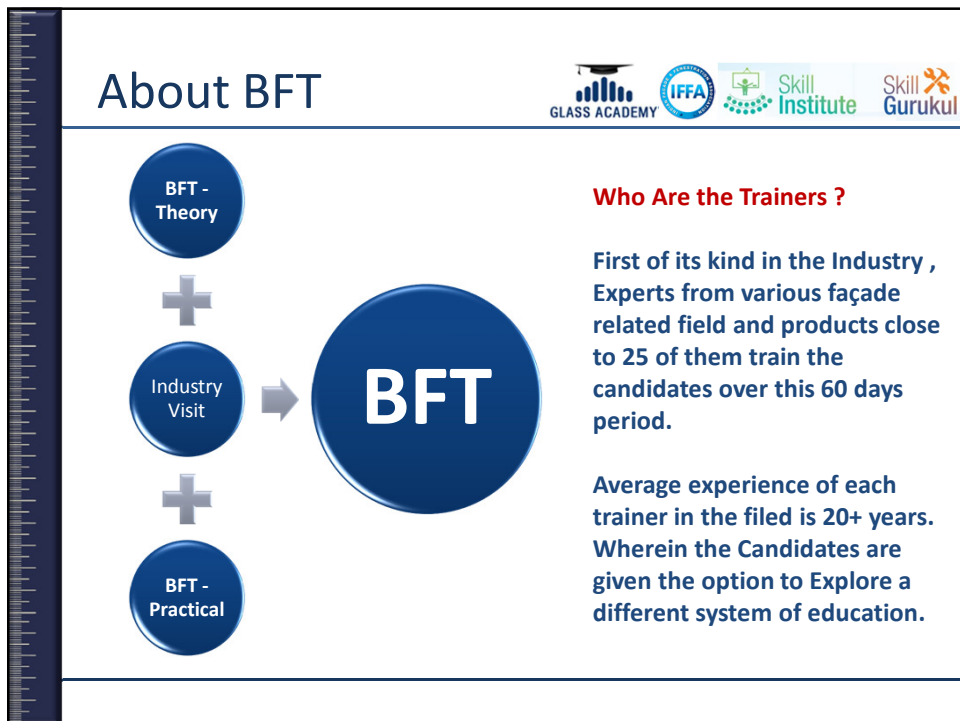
About BFT

GLASS ACADEMY IFFA Skill Institute Skill Gurukul

BFT - Theory

Industry Visit

BFT - Practical

BFT

Who Are the Trainers ?

First of its kind in the Industry , Experts from various façade related field and products close to 25 of them train the candidates over this 60 days period.

Average experience of each trainer in the filed is 20+ years. Wherein the Candidates are given the option to Explore a different system of education.